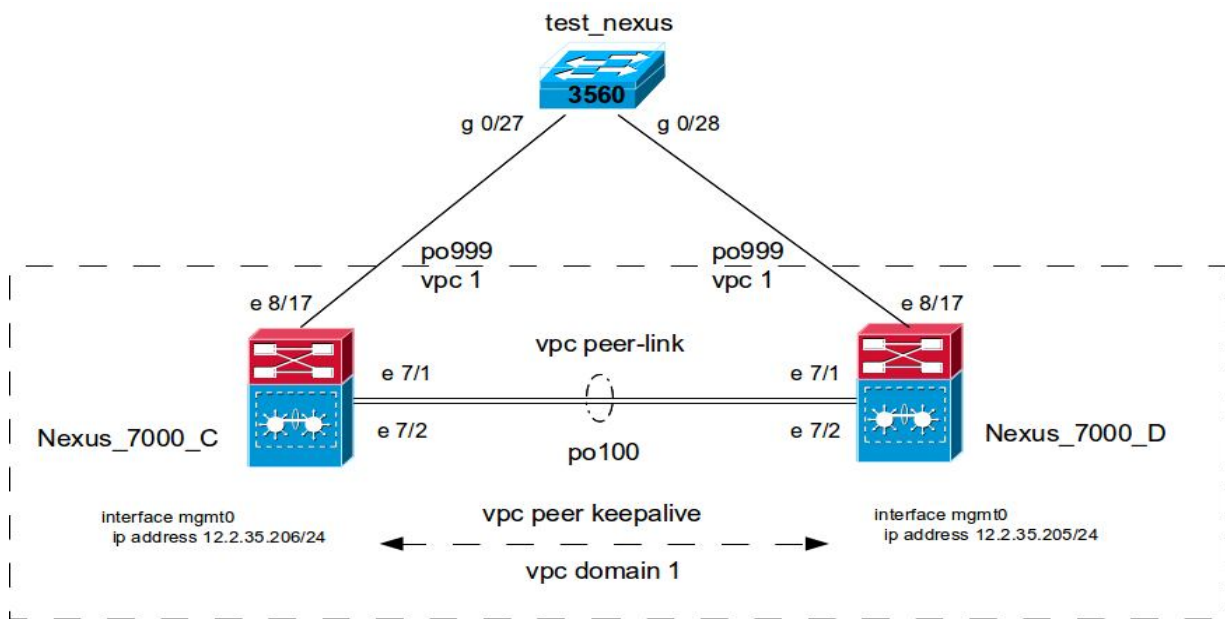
test_nexus

3560

g 0/27

g 0/28

po999
vpc 1

po999
vpc 1

e 8/17

e 8/17

vpc peer-link

e 7/1

e 7/1

Nexus_7000_C

e 7/2

e 7/2

Nexus_7000_D

po100

interface mgmt0
ip address 12.2.35.206/24

vpc peer keepalive

interface mgmt0
ip address 12.2.35.205/24

vpc domain 1